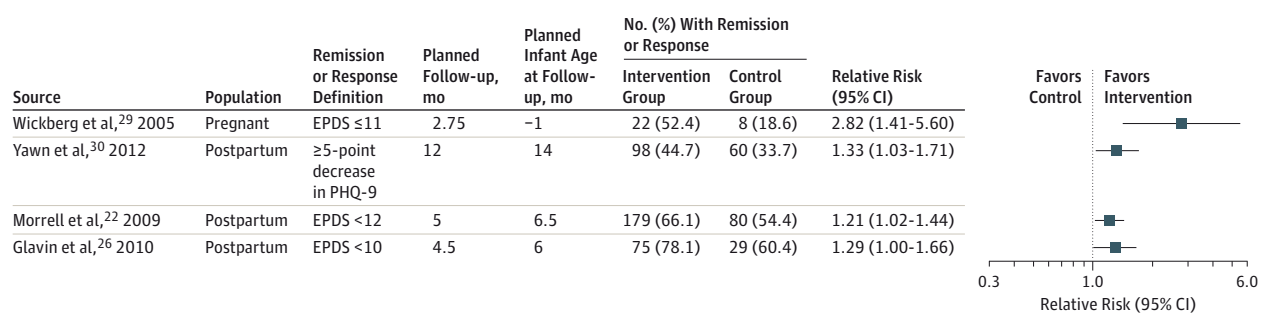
| Source | Population | Remission or Response Definition | Planned Follow-up, mo | Planned Infant Age at Follow-up, mo | No. (%) With Remission or Response: Intervention Group | No. (%) With Remission or Response: Control Group | Relative Risk (95% CI) |
|---|---|---|---|---|---|---|---|
| Wickberg et al,$^{29}$ 2005 | Pregnant | EPDS ≤11 | 2.75 | −1 | 22 (52.4) | 8 (18.6) | 2.82 (1.41-5.60) |
| Yawn et al,$^{30}$ 2012 | Postpartum | ≥5-point decrease in PHQ-9 | 12 | 14 | 98 (44.7) | 60 (33.7) | 1.33 (1.03-1.71) |
| Morrell et al,$^{22}$ 2009 | Postpartum | EPDS <12 | 5 | 6.5 | 179 (66.1) | 80 (54.4) | 1.21 (1.02-1.44) |
| Glavin et al,$^{26}$ 2010 | Postpartum | EPDS <10 | 4.5 | 6 | 75 (78.1) | 29 (60.4) | 1.29 (1.00-1.66) |

Favors Control
Favors Intervention

0.3
1.0
6.0
Relative Risk (95% CI)